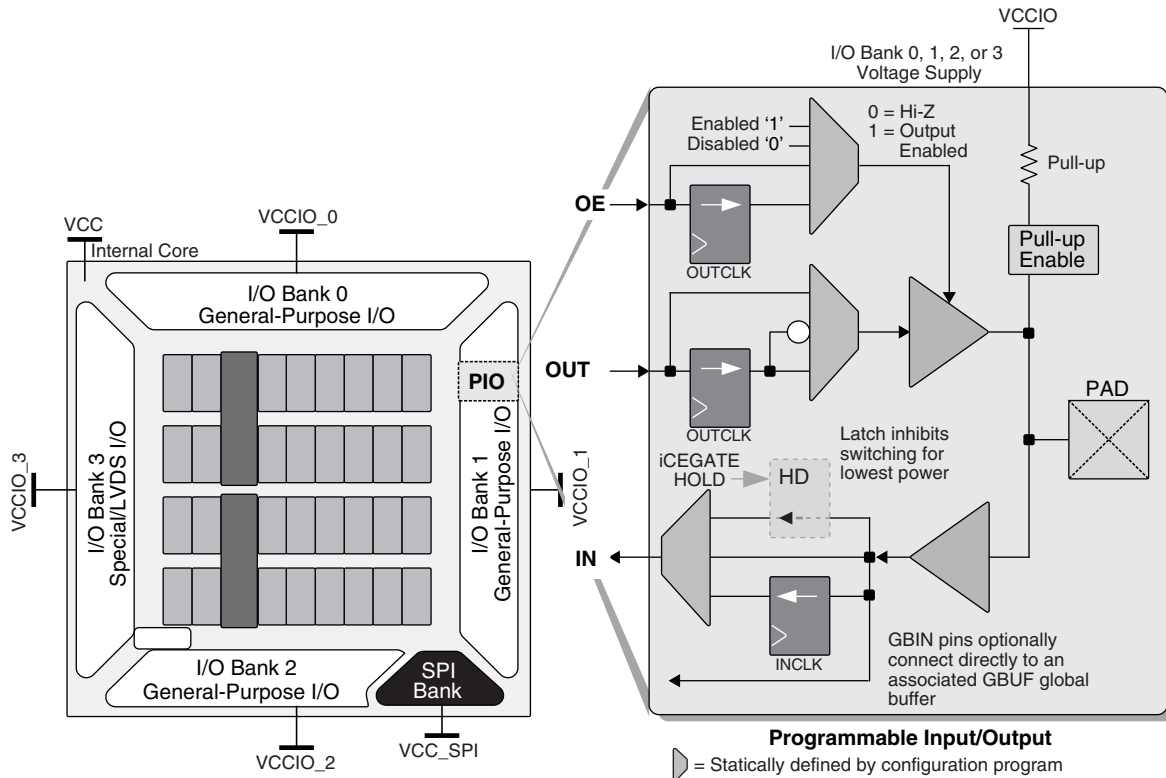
VCCIO
I/O Bank 0, 1, 2, or 3
Voltage Supply
0 = Hi-Z
1 = Output
Enabled
Enabled '1'
Disabled '0'
Pull-up
OE
OUTCLK
Pull-up
Enable
VCC
VCCIO_0
Internal Core
I/O Bank 0
General-Purpose I/O
OUT
PIO
OUTCLK
PAD
VCCIO_3
I/O Bank 3
Special/LVDS I/O
I/O Bank 1
General-Purpose I/O
VCCIO_1
Latch inhibits
switching for
lowest power
iCEGATE
HOLD
HD
IN
INCLK
GBIN pins optionally
connect directly to an
associated GBUF global
buffer
I/O Bank 2
General-Purpose I/O
SPI
Bank
VCCIO_2
VCC_SPI
Programmable Input/Output
= Statically defined by configuration program